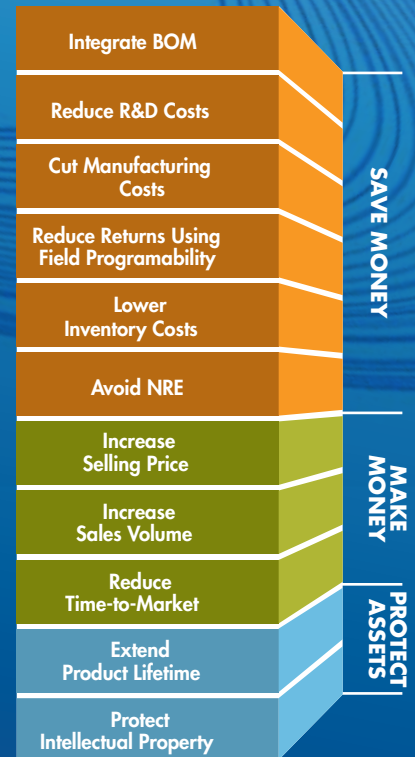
Integrate BOM

Reduce R&D Costs

Cut Manufacturing Costs

Reduce Returns Using Field Programability

Lower Inventory Costs

Avoid NRE

Increase Selling Price

Increase Sales Volume

Reduce Time-to-Market

Extend Product Lifetime

Protect Intellectual Property

SAVE MONEY

MAKE MONEY

PROTECT ASSETS